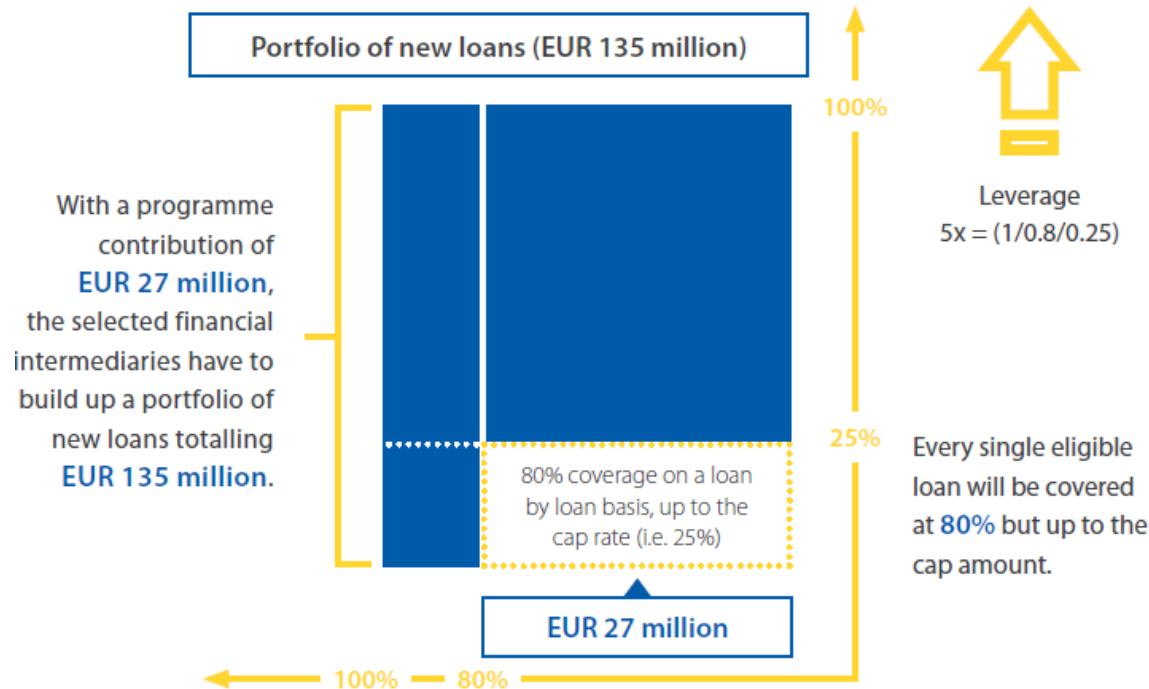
Portfolio of new loans (EUR 135 million)

100%

Leverage
5x = (1/0.8/0.25)

With a programme contribution of EUR 27 million, the selected financial intermediaries have to build up a portfolio of new loans totalling EUR 135 million.

25%

80% coverage on a loan by loan basis, up to the cap rate (i.e. 25%)

Every single eligible loan will be covered at 80% but up to the cap amount.

EUR 27 million

100% 80%